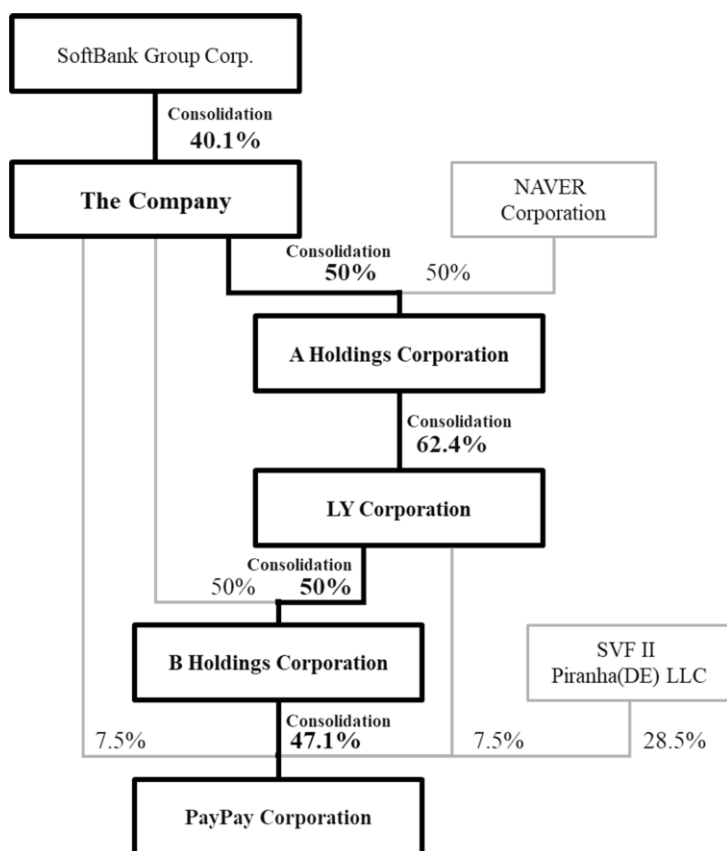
SoftBank Group Corp.

Consolidation
40.1%

The Company

NAVER Corporation

Consolidation
50%

50%

A Holdings Corporation

Consolidation
62.4%

LY Corporation

Consolidation
50%

50%

B Holdings Corporation

SVF II Piranha(DE) LLC

Consolidation
47.1%

7.5%

7.5%

28.5%

PayPay Corporation